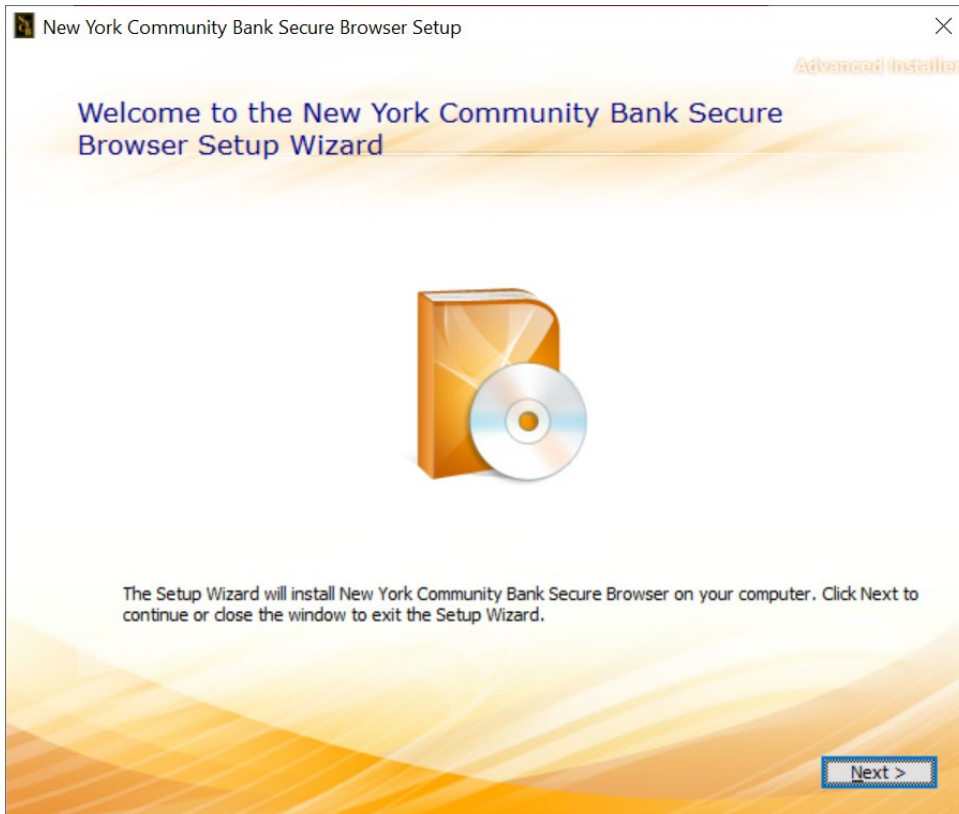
New York Community Bank Secure Browser Setup

Advanced Installer

Welcome to the New York Community Bank Secure Browser Setup Wizard

The Setup Wizard will install New York Community Bank Secure Browser on your computer. Click Next to continue or close the window to exit the Setup Wizard.

Next >